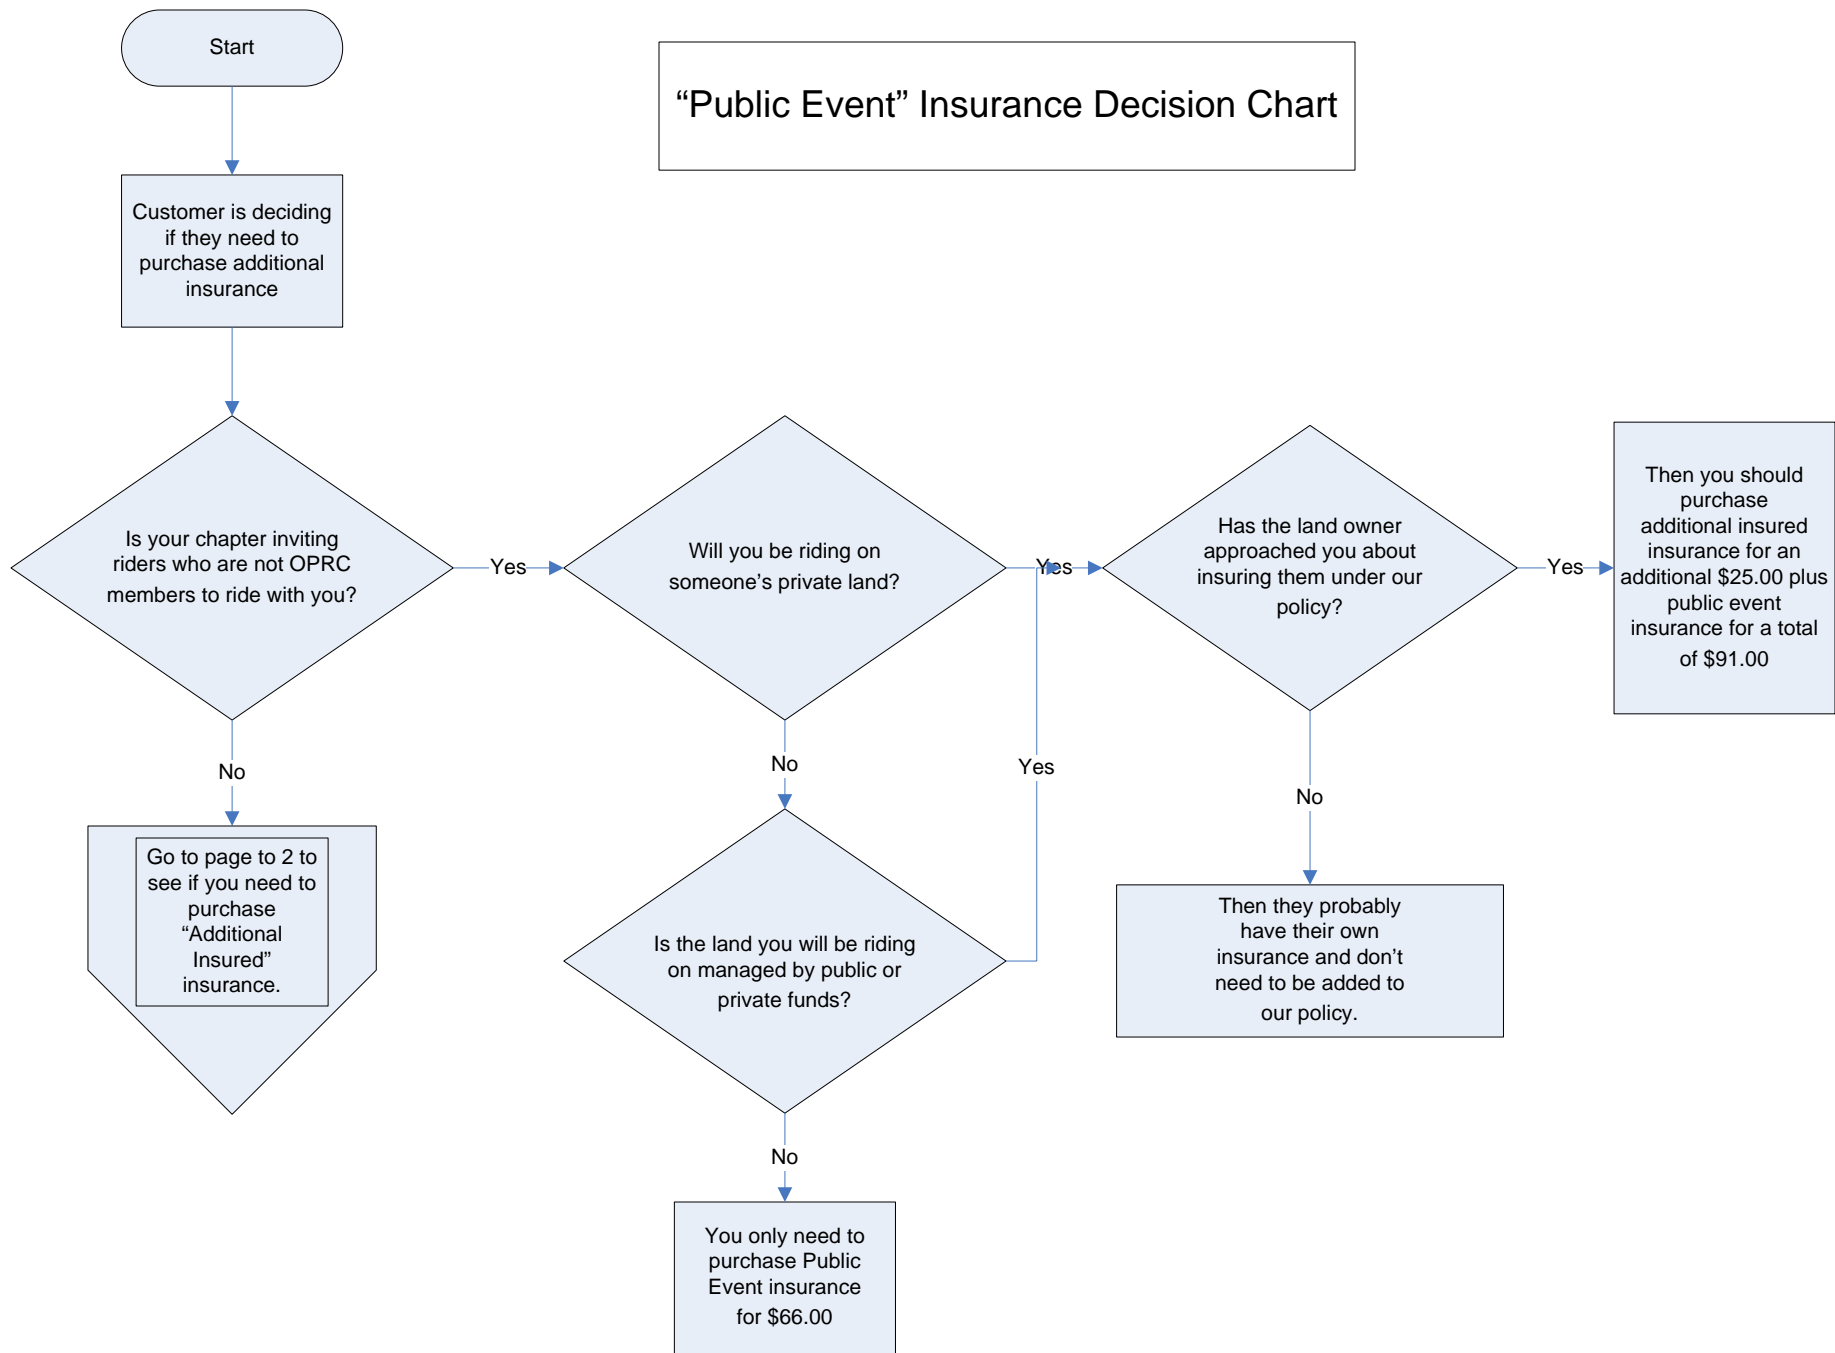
Start

“Public Event” Insurance Decision Chart

Customer is deciding if they need to purchase additional insurance

Is your chapter inviting riders who are not OPRC members to ride with you?

Yes

Will you be riding on someone’s private land?

Yes

Has the land owner approached you about insuring them under our policy?

Yes

Then you should purchase additional insured insurance for an additional $25.00 plus public event insurance for a total of $91.00

No

Go to page to 2 to see if you need to purchase “Additional Insured” insurance.

No

Yes

No

Is the land you will be riding on managed by public or private funds?

Then they probably have their own insurance and don’t need to be added to our policy.

No

You only need to purchase Public Event insurance for $66.00